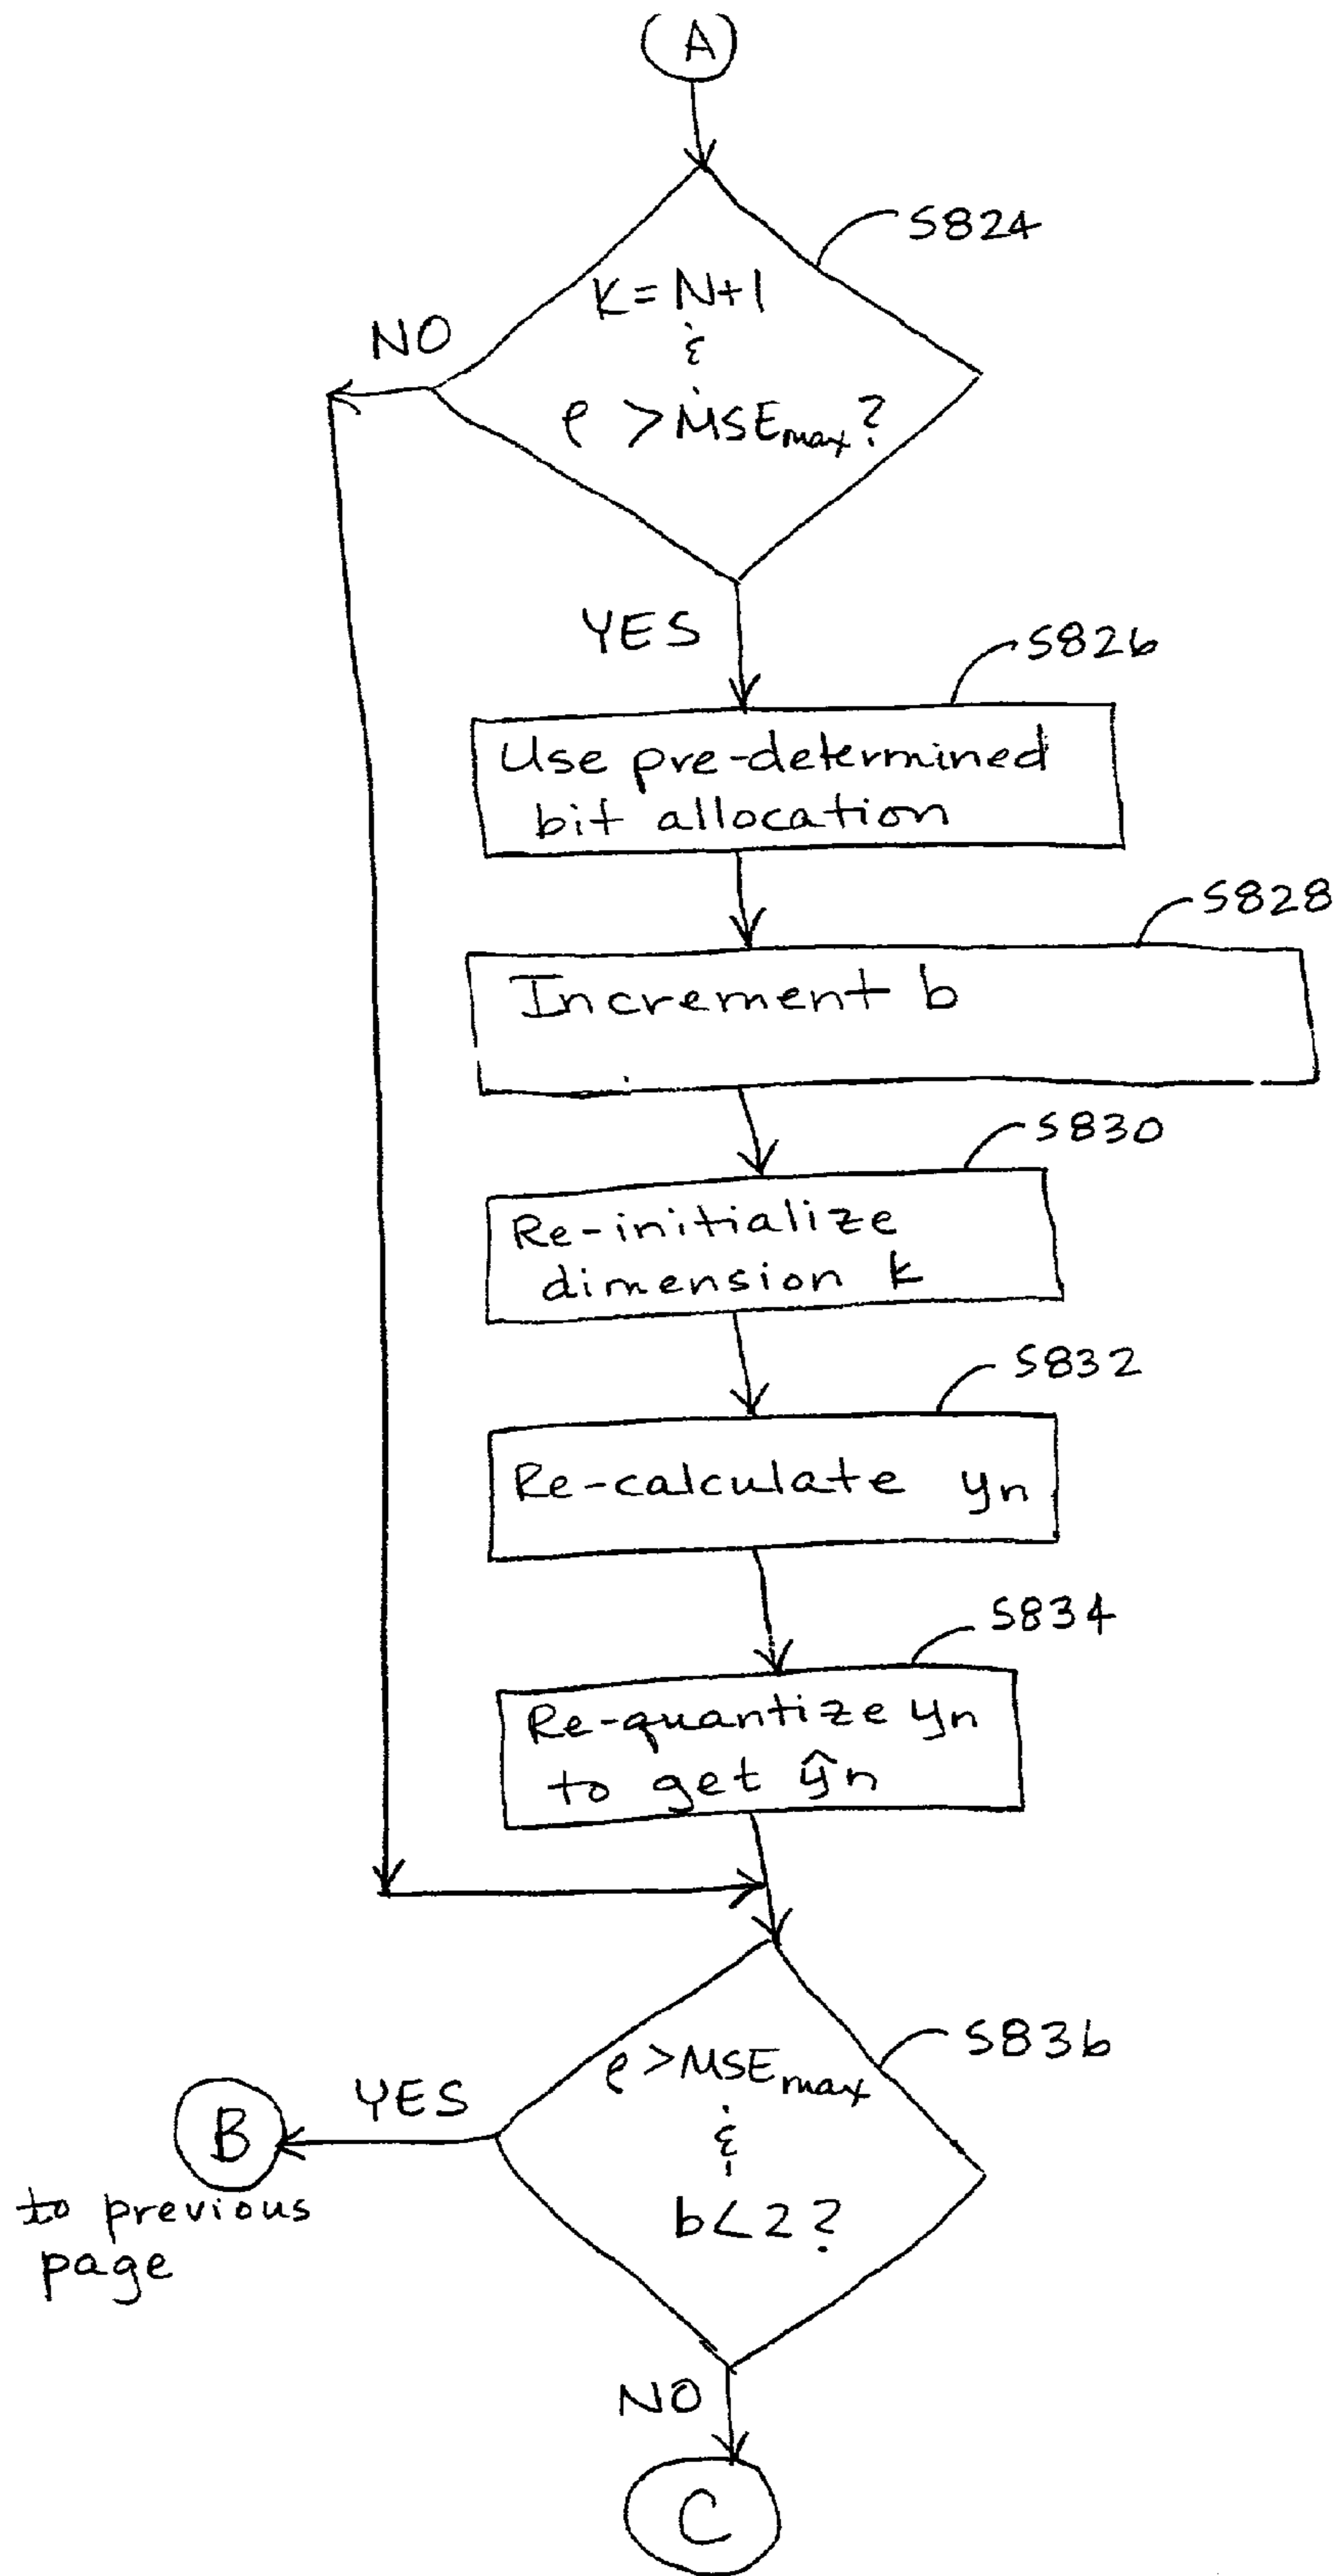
A

S824

K=N+1
&
$e > MSE_{max}$?

NO

YES

S826

Use pre-determined bit allocation

S828

Increment b

S830

Re-initialize dimension k

S832

Re-calculate $y_n$

S834

Re-quantize $y_n$ to get $\hat{y}_n$

S836

$e > MSE_{max}$
&
$b < 2$?

YES

B

to previous page

NO

C